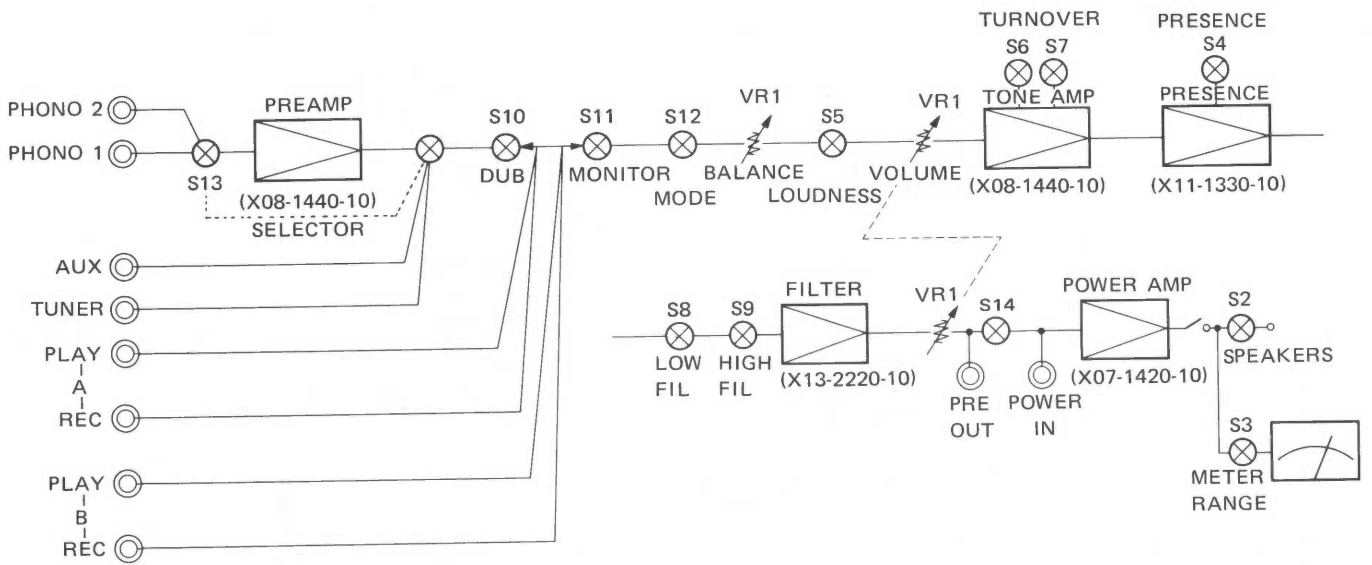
TURNOVER
PRESENCE
S6 S7
S4
PHONO 2
PREAMP
VR1
VR1
TONE AMP
PRESENCE
S10
S11
S12
S5
PHONO 1
S13
DUB
MONITOR
BALANCE
VOLUME
(X08-1440-10)
(X11-1330-10)
MODE
LOUDNESS
(X08-1440-10)
SELECTOR
AUX
TUNER
FILTER
VR1
POWER AMP
S8
S9
S14
S2
PLAY
A
LOW
HIGH
SPEAKERS
(X13-2220-10)
(X07-1420-10)
REC
FIL
FIL
PRE
POWER
OUT
IN
PLAY
S3
B
METER
REC
RANGE